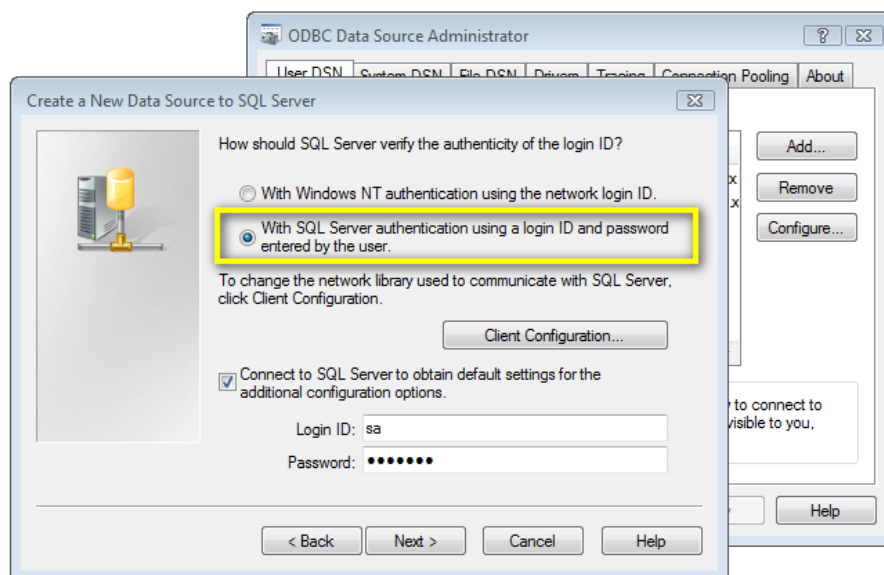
ODBC Data Source Administrator

User DSN | System DSN | File DSN | Drivers | Tracing | Connection Pooling | About

Add...
Remove
Configure...

y to connect to
visible to you,

Help

Create a New Data Source to SQL Server

How should SQL Server verify the authenticity of the login ID?

With Windows NT authentication using the network login ID.

With SQL Server authentication using a login ID and password entered by the user.

To change the network library used to communicate with SQL Server, click Client Configuration.

Client Configuration...

Connect to SQL Server to obtain default settings for the additional configuration options.

Login ID: sa

Password: •••••••

< Back
Next >
Cancel
Help